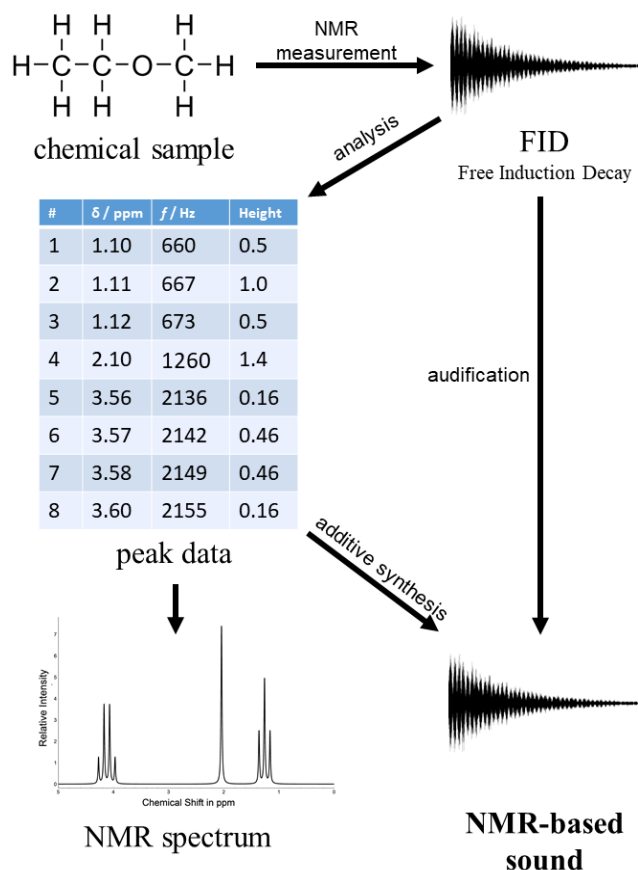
H H H
H–C–C–O–C–H
H H H

chemical sample

NMR measurement

FID
Free Induction Decay

analysis

| # | δ / ppm | $f$ / Hz | Height |
|---|---|---|---|
| 1 | 1.10 | 660 | 0.5 |
| 2 | 1.11 | 667 | 1.0 |
| 3 | 1.12 | 673 | 0.5 |
| 4 | 2.10 | 1260 | 1.4 |
| 5 | 3.56 | 2136 | 0.16 |
| 6 | 3.57 | 2142 | 0.46 |
| 7 | 3.58 | 2149 | 0.46 |
| 8 | 3.60 | 2155 | 0.16 |

peak data

audification

additive synthesis

Relative Intensity

Chemical Shift in ppm

NMR spectrum

NMR-based sound